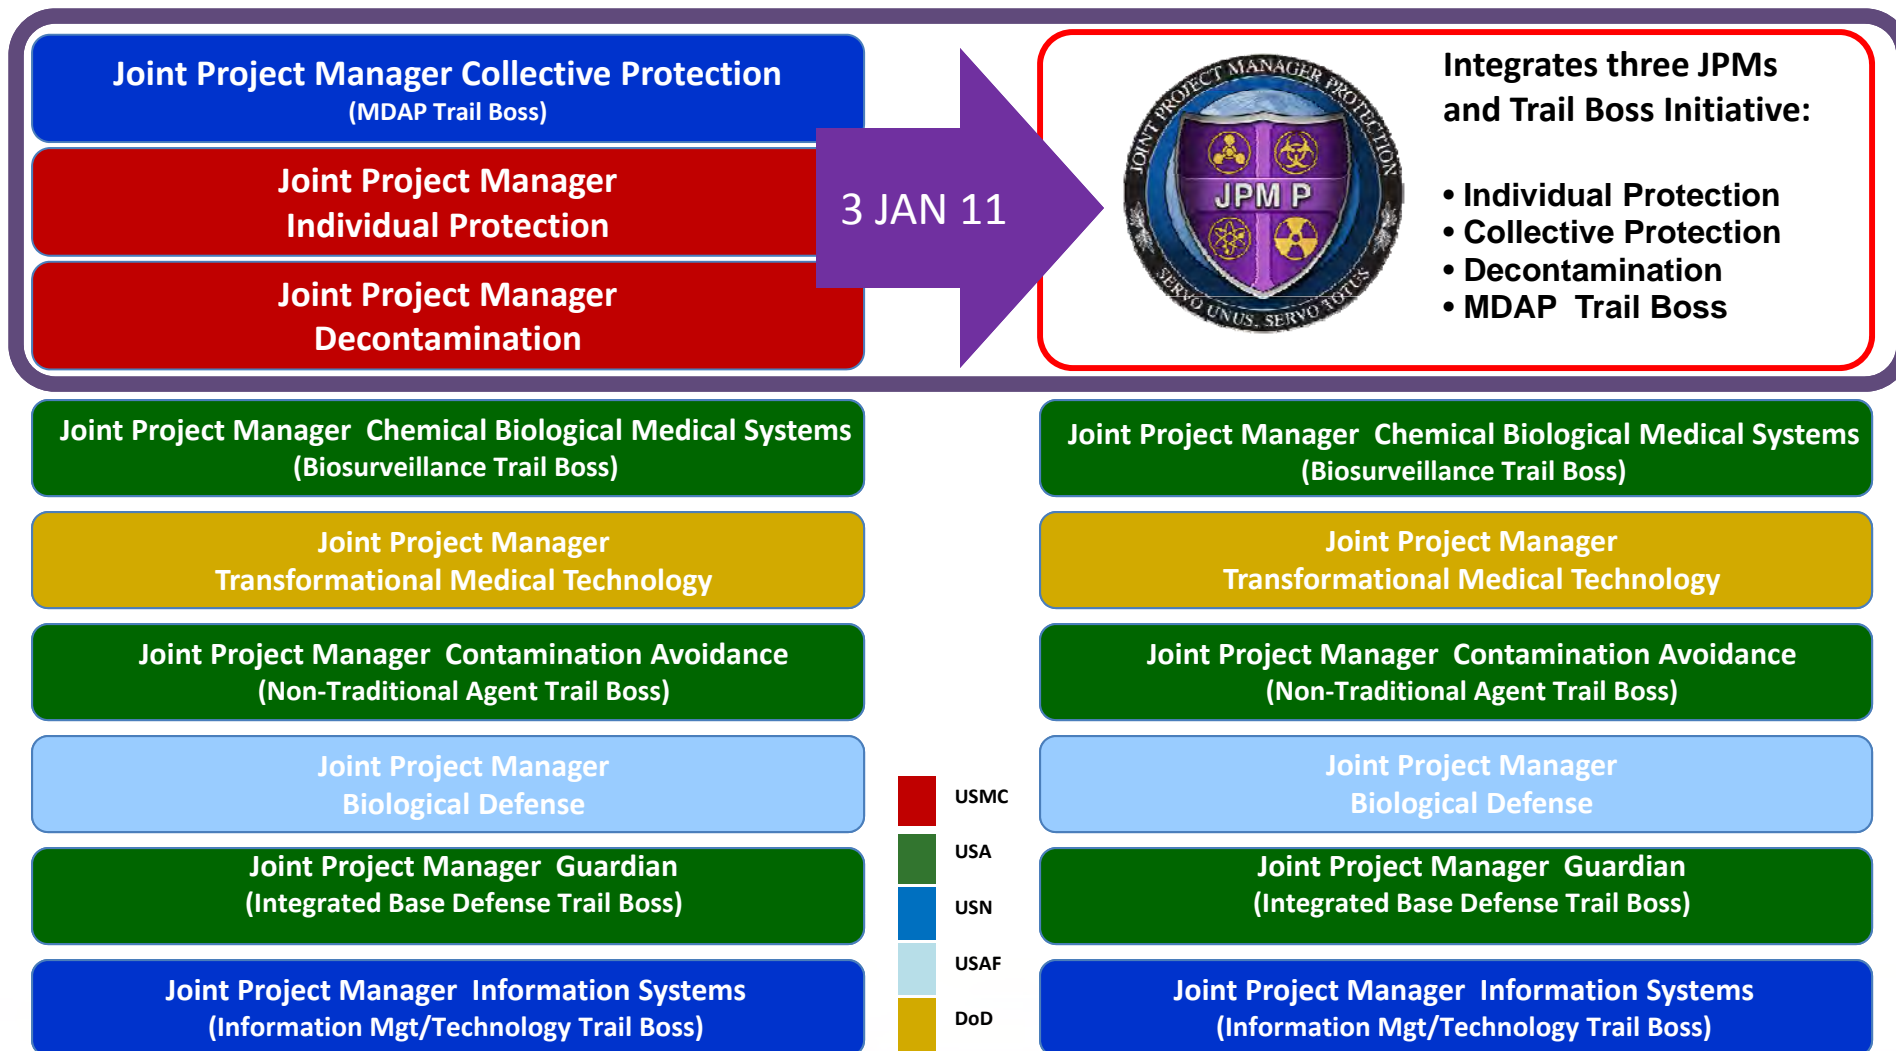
Joint Project Manager Collective Protection
(MDAP Trail Boss)

Joint Project Manager
Individual Protection

Joint Project Manager
Decontamination

3 JAN 11

JOINT PROJECT MANAGER PROTECTION
JPM P
SERVO UNUS, SERVO TOTUS

Integrates three JPMs and Trail Boss Initiative:

• Individual Protection
• Collective Protection
• Decontamination
• MDAP Trail Boss

Joint Project Manager Chemical Biological Medical Systems
(Biosurveillance Trail Boss)

Joint Project Manager
Transformational Medical Technology

Joint Project Manager Contamination Avoidance
(Non-Traditional Agent Trail Boss)

Joint Project Manager
Biological Defense

Joint Project Manager Guardian
(Integrated Base Defense Trail Boss)

Joint Project Manager Information Systems
(Information Mgt/Technology Trail Boss)

USMC
USA
USN
USAF
DoD

Joint Project Manager Chemical Biological Medical Systems
(Biosurveillance Trail Boss)

Joint Project Manager
Transformational Medical Technology

Joint Project Manager Contamination Avoidance
(Non-Traditional Agent Trail Boss)

Joint Project Manager
Biological Defense

Joint Project Manager Guardian
(Integrated Base Defense Trail Boss)

Joint Project Manager Information Systems
(Information Mgt/Technology Trail Boss)